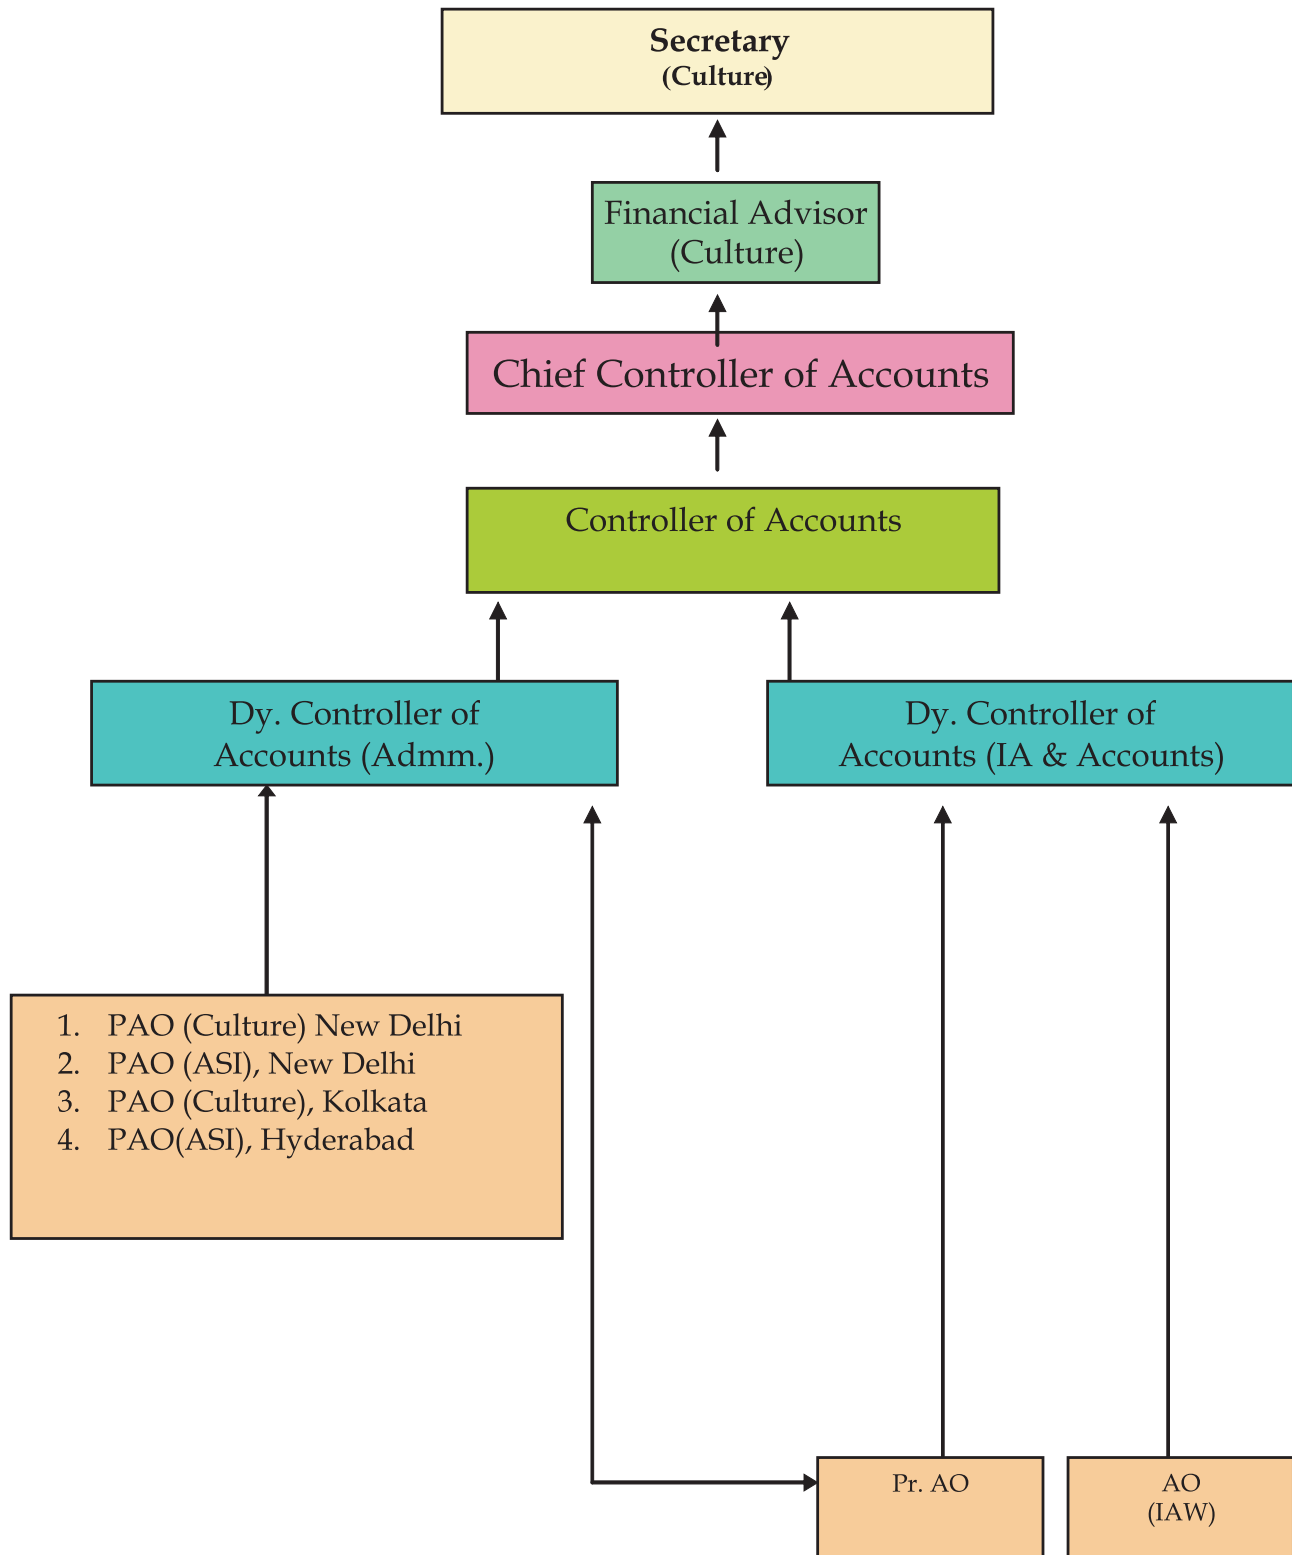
**Secretary**
**(Culture)**

Financial Advisor
(Culture)

Chief Controller of Accounts

Controller of Accounts

Dy. Controller of Accounts (Admm.)

Dy. Controller of Accounts (IA & Accounts)

1. PAO (Culture) New Delhi
2. PAO (ASI), New Delhi
3. PAO (Culture), Kolkata
4. PAO(ASI), Hyderabad

Pr. AO

AO
(IAW)